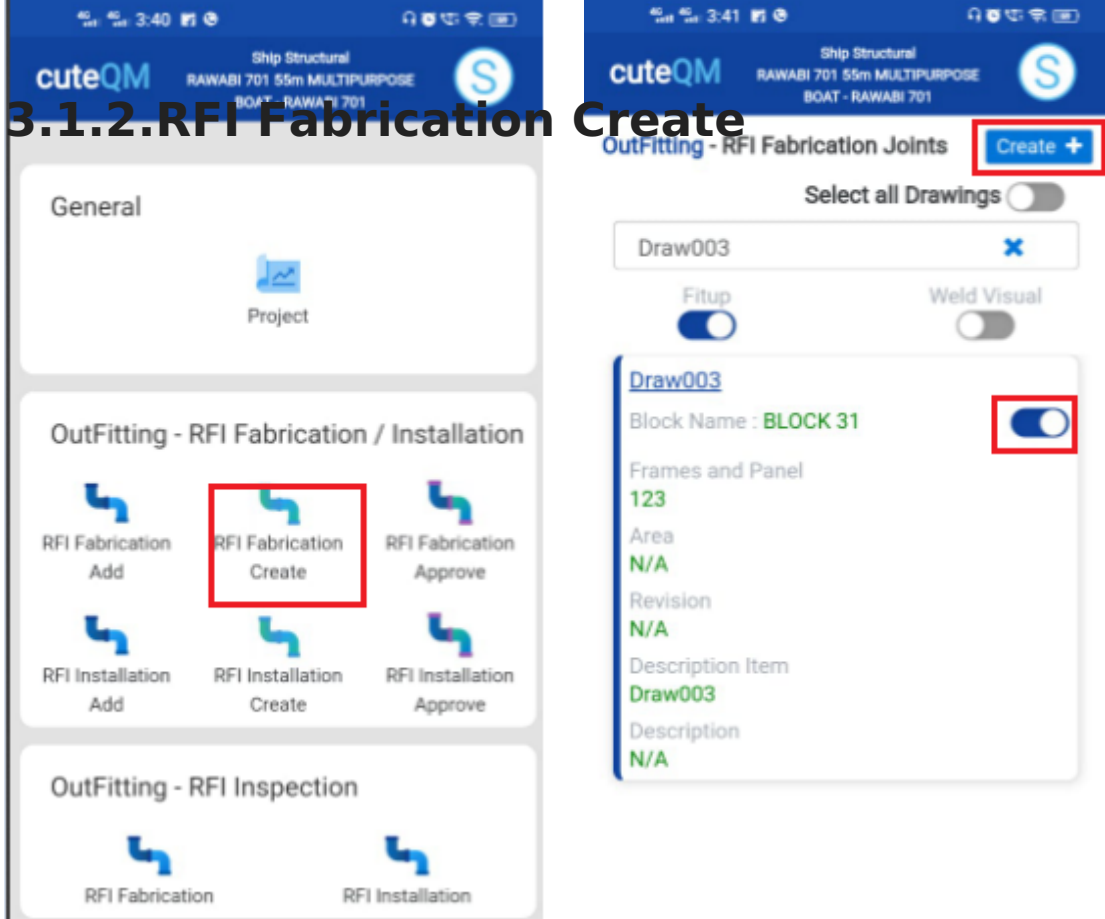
3:40

cuteQM

Ship Structural
RAWABI 701 55m MULTIPURPOSE BOAT - RAWABI 701

S

3.1.2.RFI Fabrication Create

General

Project

OutFitting - RFI Fabrication / Installation

RFI Fabrication Add

RFI Fabrication Create

RFI Fabrication Approve

RFI Installation Add

RFI Installation Create

RFI Installation Approve

OutFitting - RFI Inspection

RFI Fabrication

RFI Installation

3:41

cuteQM

Ship Structural
RAWABI 701 55m MULTIPURPOSE BOAT - RAWABI 701

S

OutFitting - RFI Fabrication Joints

Create +

Select all Drawings

Draw003

Fitup

Weld Visual

Draw003

Block Name : BLOCK 31

Frames and Panel
123

Area
N/A

Revision
N/A

Description Item
Draw003

Description
N/A